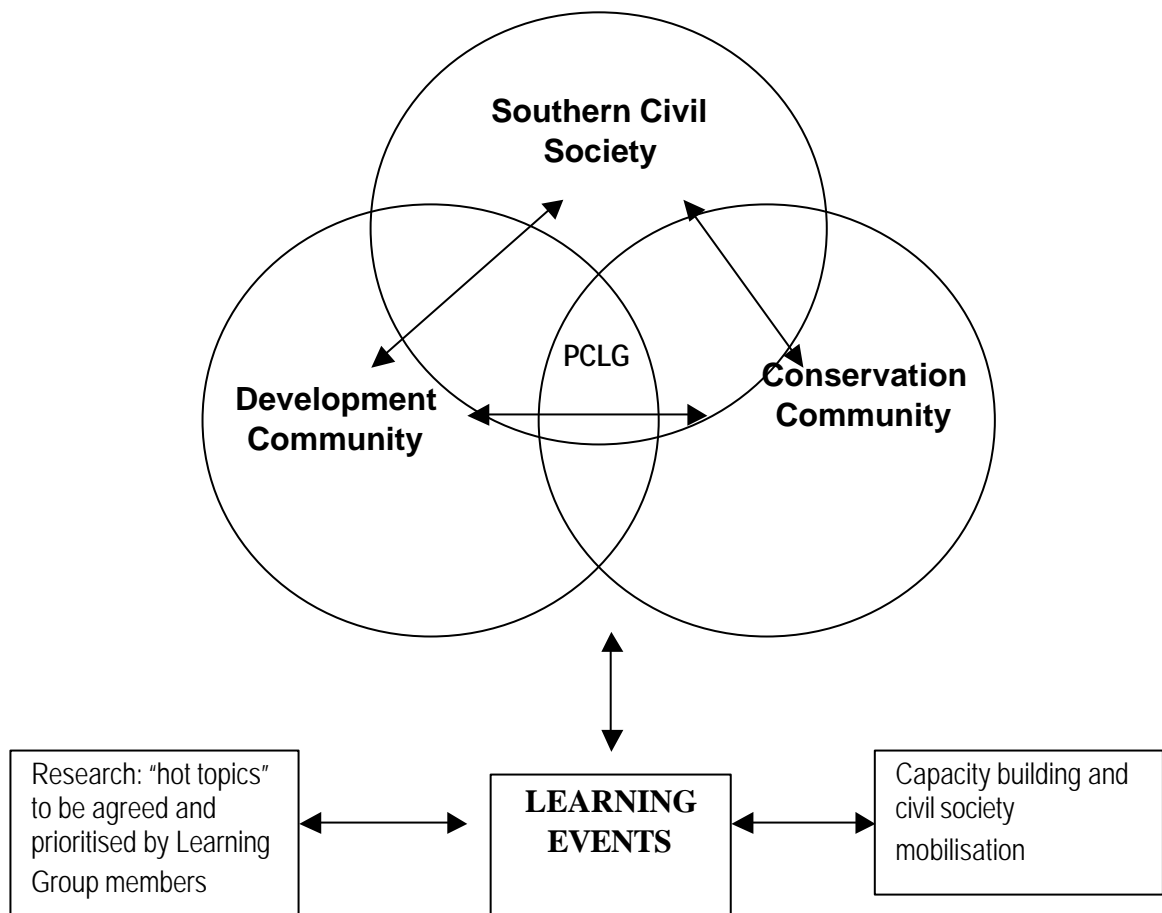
Southern Civil Society

PCLG

Development Community

Conservation Community

Research: "hot topics" to be agreed and prioritised by Learning Group members

LEARNING EVENTS

Capacity building and civil society mobilisation